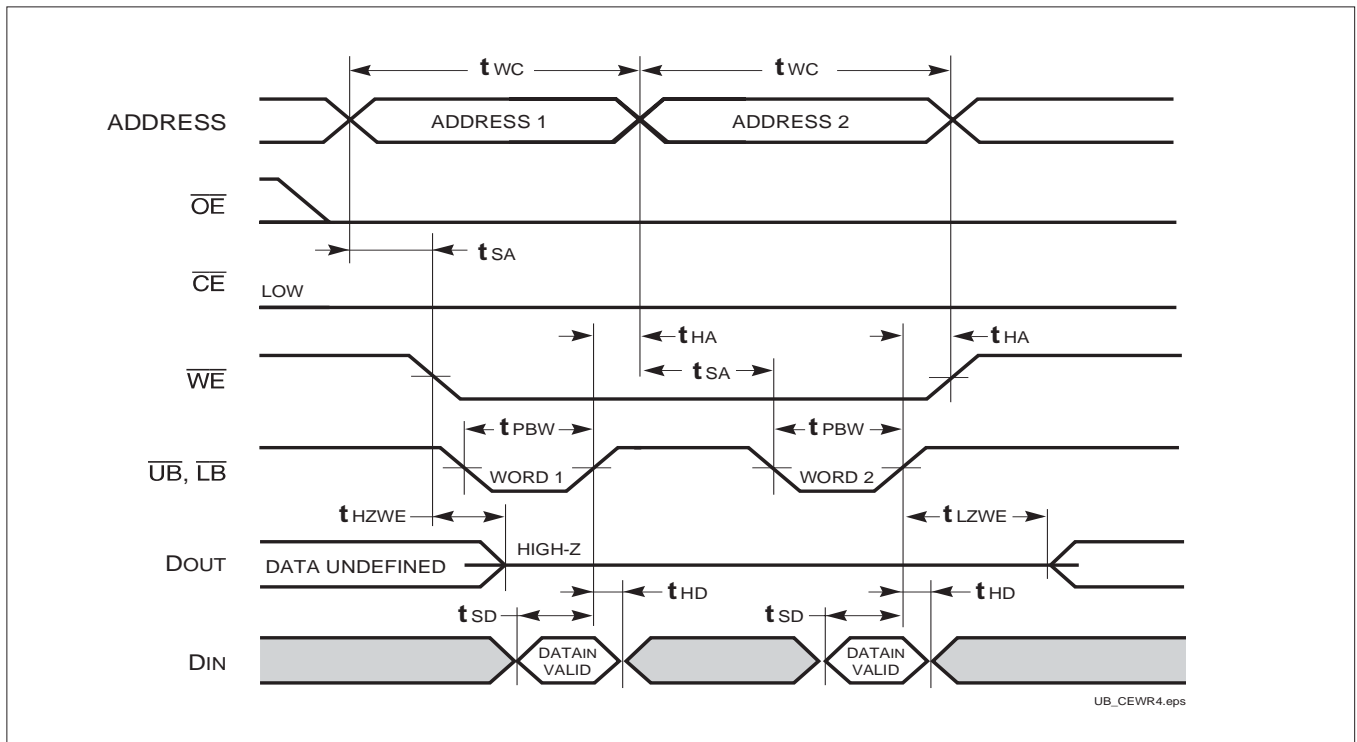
$t_{WC}$

$t_{WC}$

ADDRESS

ADDRESS 1

ADDRESS 2

$\overline{OE}$

$t_{SA}$

$\overline{CE}$

LOW

$t_{HA}$

$t_{HA}$

$\overline{WE}$

$t_{SA}$

$t_{PBW}$

$t_{PBW}$

$\overline{UB}$, $\overline{LB}$

WORD 1

WORD 2

$t_{HZWE}$

$t_{LZWE}$

DOUT

DATA UNDEFINED

HIGH-Z

$t_{HD}$

$t_{HD}$

$t_{SD}$

$t_{SD}$

DIN

DATAIN VALID

DATAIN VALID

UB_CEWR4.eps